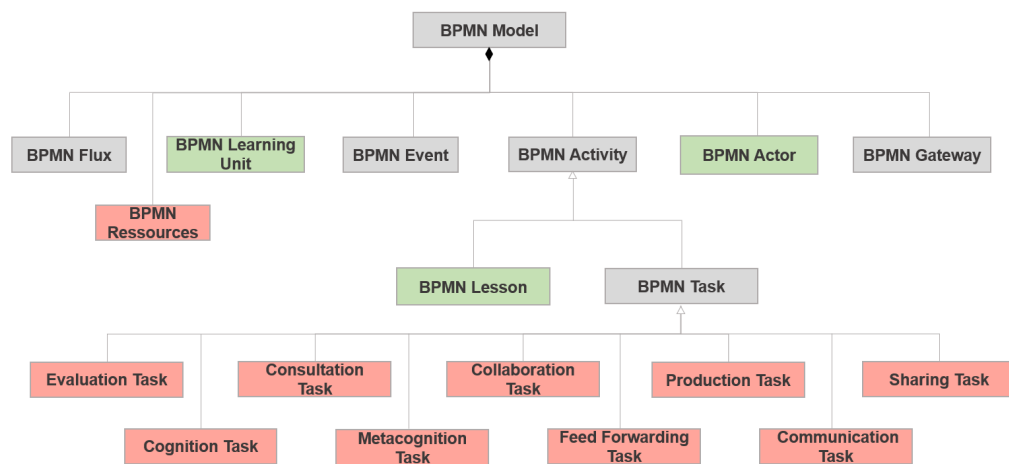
BPMN Model

BPMN Flux

BPMN Learning Unit

BPMN Event

BPMN Activity

BPMN Actor

BPMN Gateway

BPMN Ressources

BPMN Lesson

BPMN Task

Evaluation Task

Consultation Task

Collaboration Task

Production Task

Sharing Task

Cognition Task

Metacognition Task

Feed Forwarding Task

Communication Task